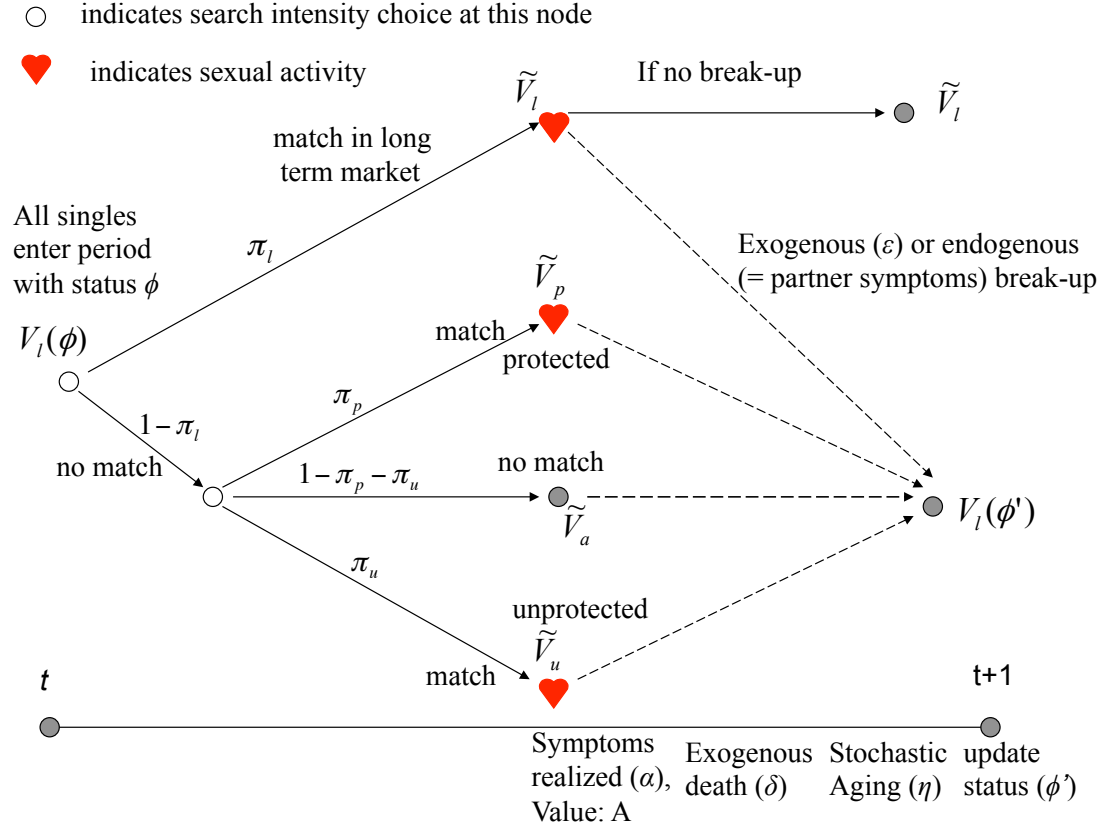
indicates search intensity choice at this node

indicates sexual activity

$\widetilde{V}_l$

If no break-up

$\widetilde{V}_l$

match in long term market

All singles enter period with status $\phi$

$\pi_l$

Exogenous ($\varepsilon$) or endogenous (= partner symptoms) break-up

$\widetilde{V}_p$

$V_l(\phi)$

match

protected

$\pi_p$

$1-\pi_l$

no match

no match

$1-\pi_p-\pi_u$

$\widetilde{V}_a$

$V_l(\phi')$

$\pi_u$

unprotected

$\widetilde{V}_u$

match

t

t+1

Symptoms realized ($\alpha$), Value: A

Exogenous death ($\delta$)

Stochastic Aging ($\eta$)

update status ($\phi$')